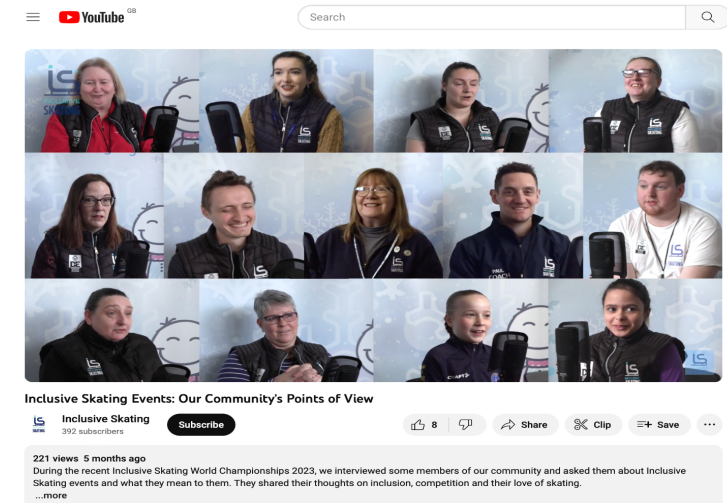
YouTube GB

Search

Inclusive Skating Events: Our Community's Points of View

Inclusive Skating
392 subscribers

Subscribe

8

Share

Clip

Save

221 views 5 months ago
During the recent Inclusive Skating World Championships 2023, we interviewed some members of our community and asked them about Inclusive Skating events and what they mean to them. They shared their thoughts on inclusion, competition and their love of skating.
...more